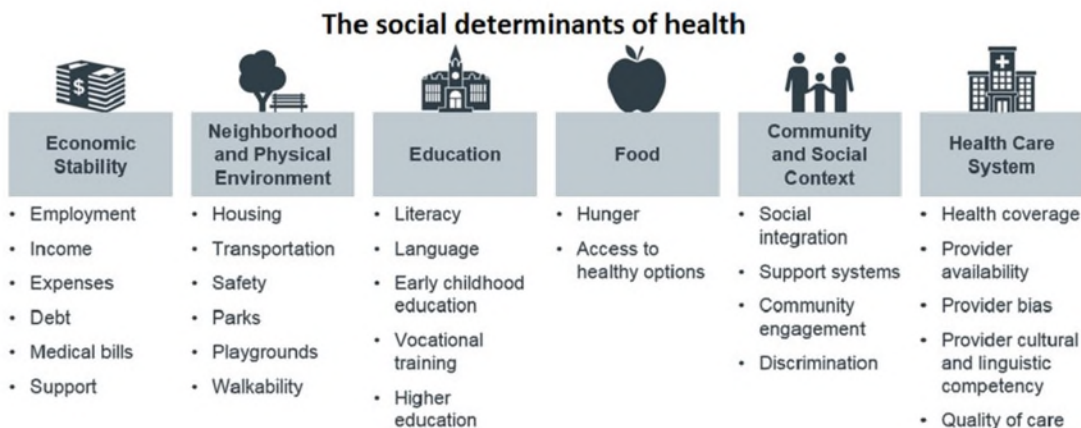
The social determinants of health

Economic Stability
• Employment
• Income
• Expenses
• Debt
• Medical bills
• Support

Neighborhood and Physical Environment
• Housing
• Transportation
• Safety
• Parks
• Playgrounds
• Walkability

Education
• Literacy
• Language
• Early childhood education
• Vocational training
• Higher education

Food
• Hunger
• Access to healthy options

Community and Social Context
• Social integration
• Support systems
• Community engagement
• Discrimination

Health Care System
• Health coverage
• Provider availability
• Provider bias
• Provider cultural and linguistic competency
• Quality of care